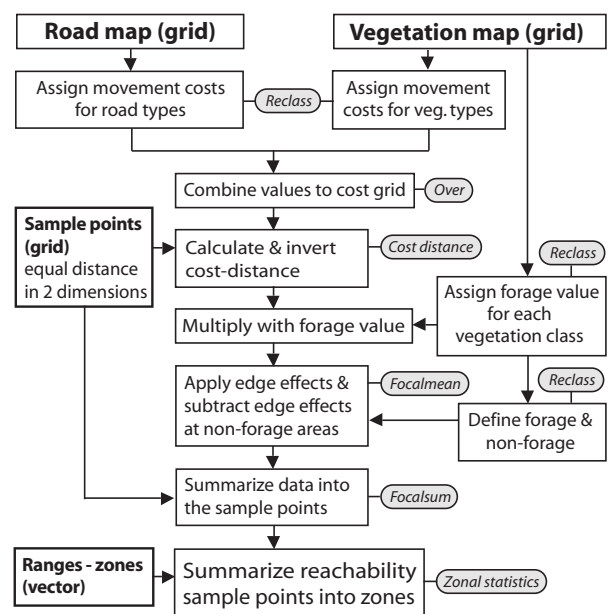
Road map (grid)

Vegetation map (grid)

Assign movement costs for road types

Reclass

Assign movement costs for veg. types

Combine values to cost grid

Over

Sample points (grid) equal distance in 2 dimensions

Calculate & invert cost-distance

Cost distance

Reclass

Assign forage value for each vegetation class

Multiply with forage value

Apply edge effects & subtract edge effects at non-forage areas

Focalmean

Reclass

Define forage & non-forage

Summarize data into the sample points

Focalsum

Ranges - zones (vector)

Summarize reachability sample points into zones

Zonal statistics